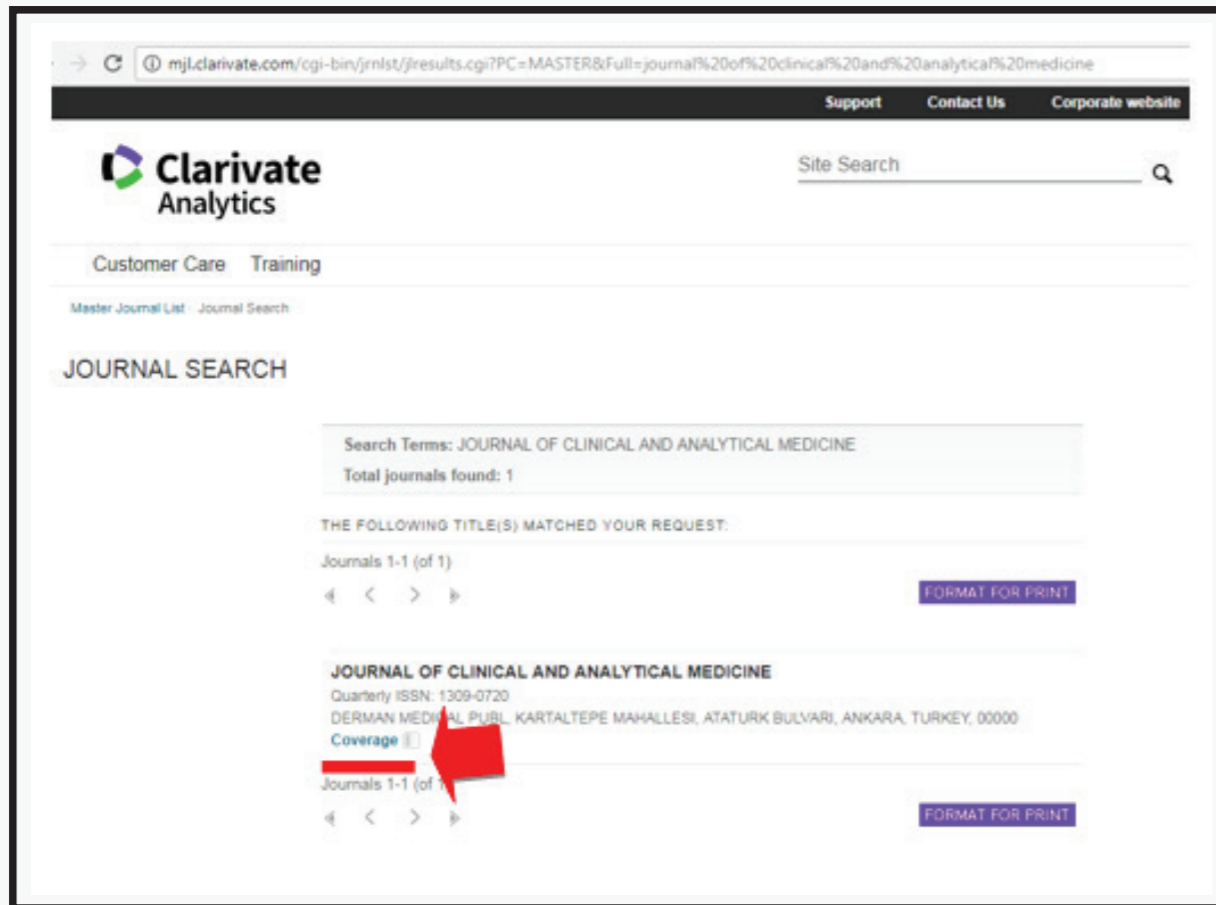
mjl.clarivate.com/cgi-bin/jrnlst/jlresults.cgi?PC=MASTER&Full=journal%20of%20clinical%20and%20analytical%20medicine

Support Contact Us Corporate website

Clarivate Analytics

Site Search

Customer Care Training

Master Journal List · Journal Search

JOURNAL SEARCH

Search Terms: JOURNAL OF CLINICAL AND ANALYTICAL MEDICINE
Total journals found: 1

THE FOLLOWING TITLE(S) MATCHED YOUR REQUEST:

Journals 1-1 (of 1)

FORMAT FOR PRINT

JOURNAL OF CLINICAL AND ANALYTICAL MEDICINE
Quarterly ISSN: 1309-0720
DERMAN MEDI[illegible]AL PUBL, KARTALTEPE MAHALLESI, ATATURK BULVARI, ANKARA, TURKEY, 00000
Coverage

Journals 1-1 (of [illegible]

FORMAT FOR PRINT